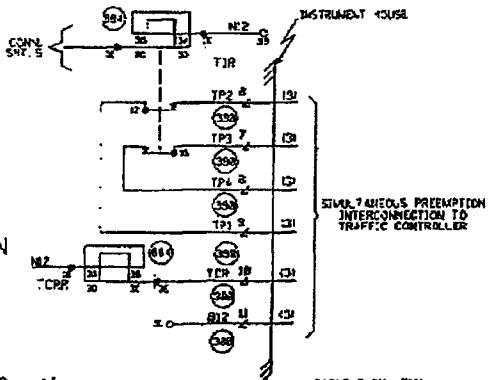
384
N12
INSTRUMENT HOUSE
CONN. SHT. 5
36 35 34 33 32 35
TJR
TP2 8 (3)
392
TP3 7 (3)
392
TP4 8 (3)
392
TP3 9 (3)
392
SIMULTANEOUS PREEMPTION INTERCONNECTION TO TRAFFIC CONTROLLER
N
N12
TCPR
384
31 30 36 32 36
TCR 10 (3)
388
B12 11 (3)
388
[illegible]